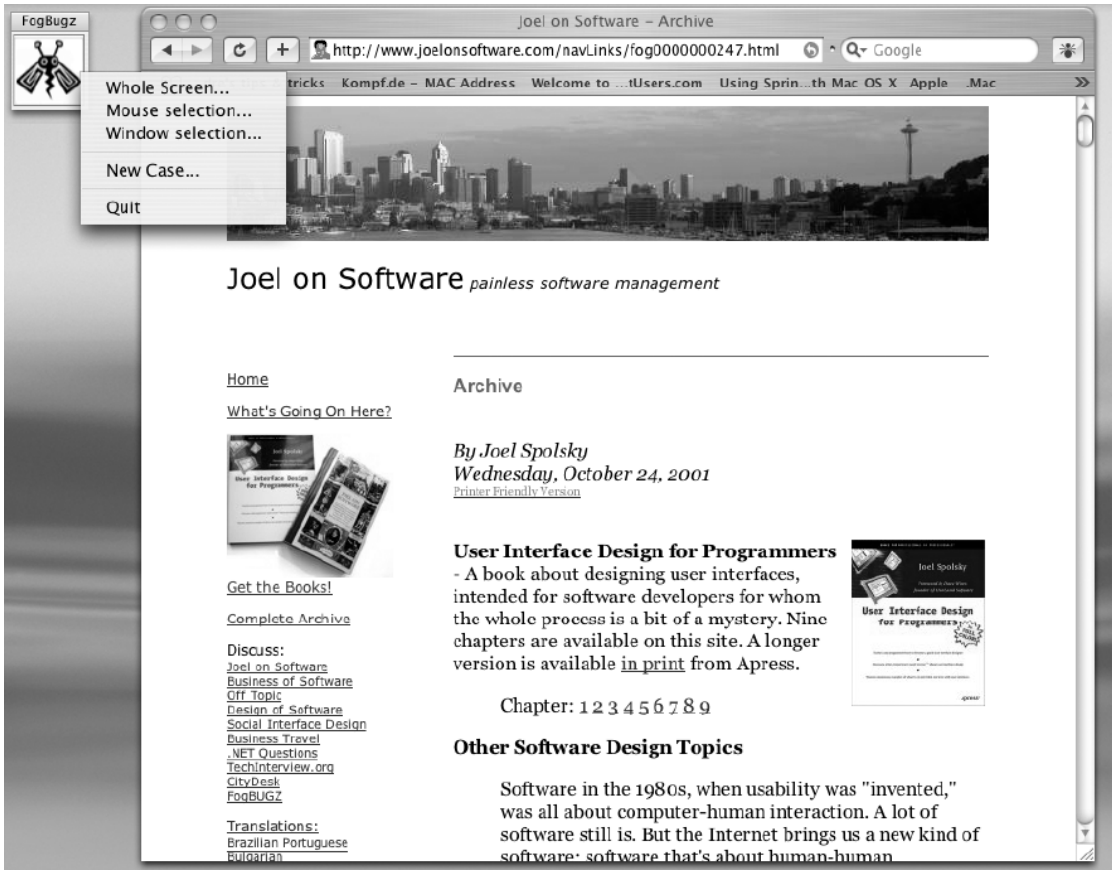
FogBugz

Whole Screen...
Mouse selection...
Window selection...

New Case...

Quit

Joel on Software – Archive

http://www.joelonsoftware.com/navLinks/fog0000000247.html

Q▾ Google

tricks Kompf.de – MAC Address Welcome to ...tUsers.com Using Sprin...th Mac OS X Apple .Mac »

Joel on Software *painless software management*

Home

What's Going On Here?

Get the Books!

Complete Archive

Discuss:
Joel on Software
Business of Software
Off Topic
Design of Software
Social Interface Design
Business Travel
.NET Questions
TechInterview.org
CityDesk
FogBUGZ

Translations:
Brazilian Portuguese
Bulgarian

Archive

*By Joel Spolsky*
*Wednesday, October 24, 2001*
Printer Friendly Version

**User Interface Design for Programmers** - A book about designing user interfaces, intended for software developers for whom the whole process is a bit of a mystery. Nine chapters are available on this site. A longer version is available in print from Apress.

Joel Spolsky
User Interface Design for Programmers

Chapter: 1 2 3 4 5 6 7 8 9

**Other Software Design Topics**

Software in the 1980s, when usability was "invented," was all about computer-human interaction. A lot of software still is. But the Internet brings us a new kind of software: software that's about human-human